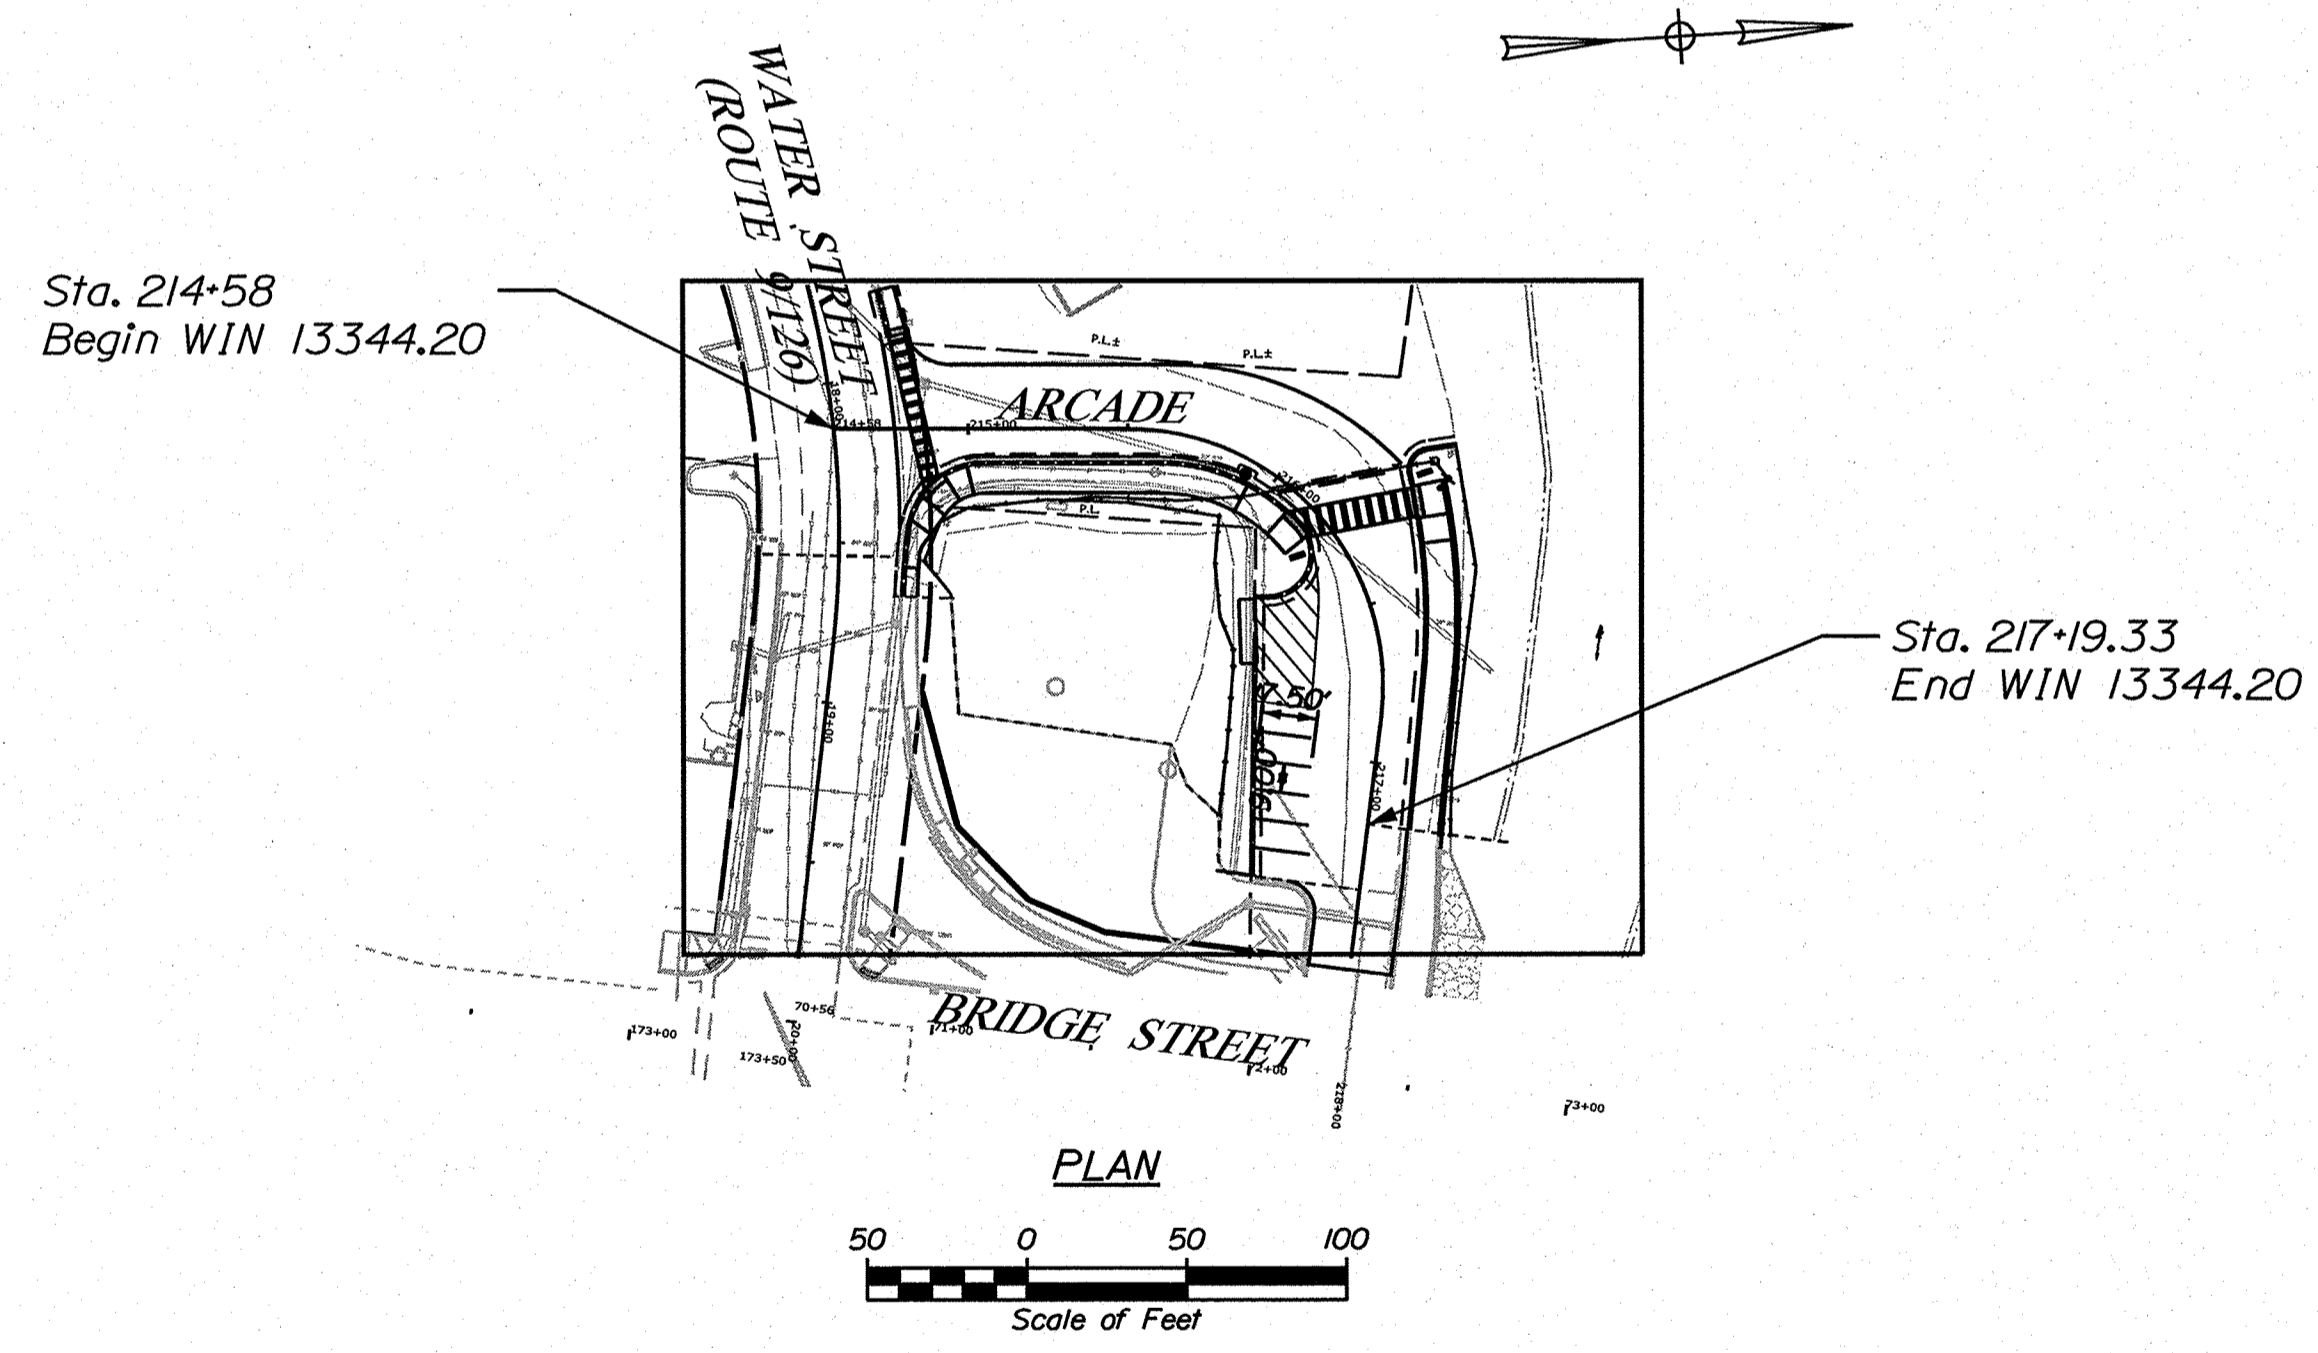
WATER STREET
(ROUTE 9/126)

Sta. 214+58
Begin WIN 13344.20

P.L.±
P.L.±
ARCADE
18+00
214+58
215+00
216+00
P.L.

Sta. 217+19.33
End WIN 13344.20

7.50'
9.00'
19+00
217+00

70+56
173+00
20+00
173+50
71+00
BRIDGE STREET
72+00
218+00
73+00

PLAN

50 0 50 100
Scale of Feet